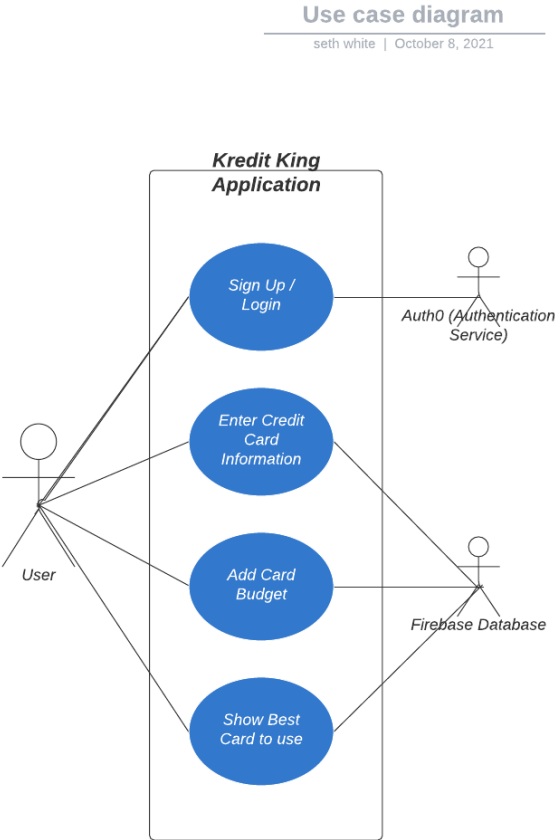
Use case diagram

seth white | October 8, 2021

Kredit King Application

Sign Up / Login

Auth0 (Authentication Service)

Enter Credit Card Information

User

Add Card Budget

Firebase Database

Show Best Card to use